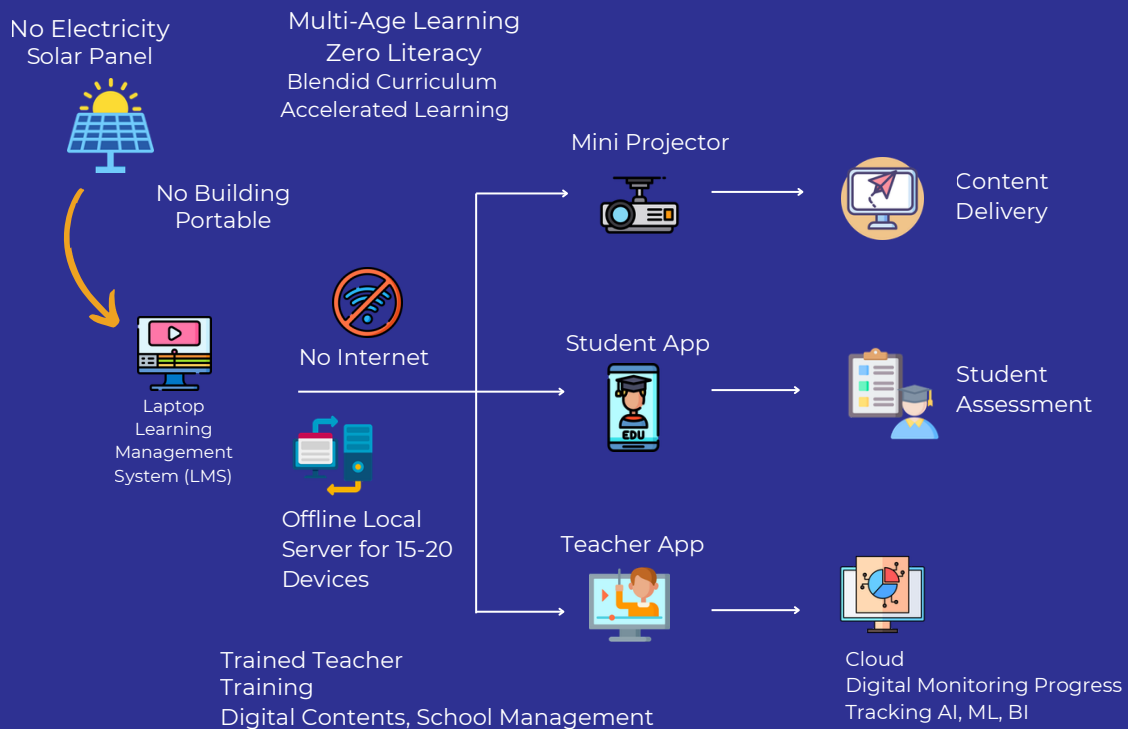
No Electricity
Solar Panel

Multi-Age Learning
Zero Literacy
Blendid Curriculum
Accelerated Learning

No Building
Portable

Laptop
Learning
Management
System (LMS)

No Internet

Offline Local
Server for 15-20
Devices

Mini Projector

Content
Delivery

Student App

EDU

Student
Assessment

Teacher App

Cloud
Digital Monitoring Progress
Tracking AI, ML, BI

Trained Teacher
Training
Digital Contents, School Management